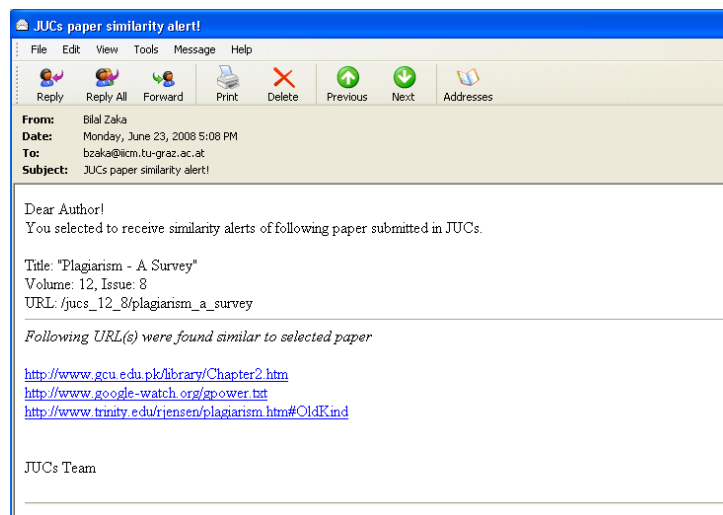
JUCs paper similarity alert!

File Edit View Tools Message Help

Reply Reply All Forward Print Delete Previous Next Addresses

From: Bilal Zaka
Date: Monday, June 23, 2008 5:08 PM
To: bzaka@iicm.tu-graz.ac.at
Subject: JUCs paper similarity alert!

Dear Author!
You selected to receive similarity alerts of following paper submitted in JUCs.

Title: "Plagiarism - A Survey"
Volume: 12, Issue: 8
URL: /jucs_12_8/plagiarism_a_survey

*Following URL(s) were found similar to selected paper*

http://www.gcu.edu.pk/library/Chapter2.htm
http://www.google-watch.org/gpower.txt
http://www.trinity.edu/rjensen/plagiarism.htm#OldKind

JUCs Team